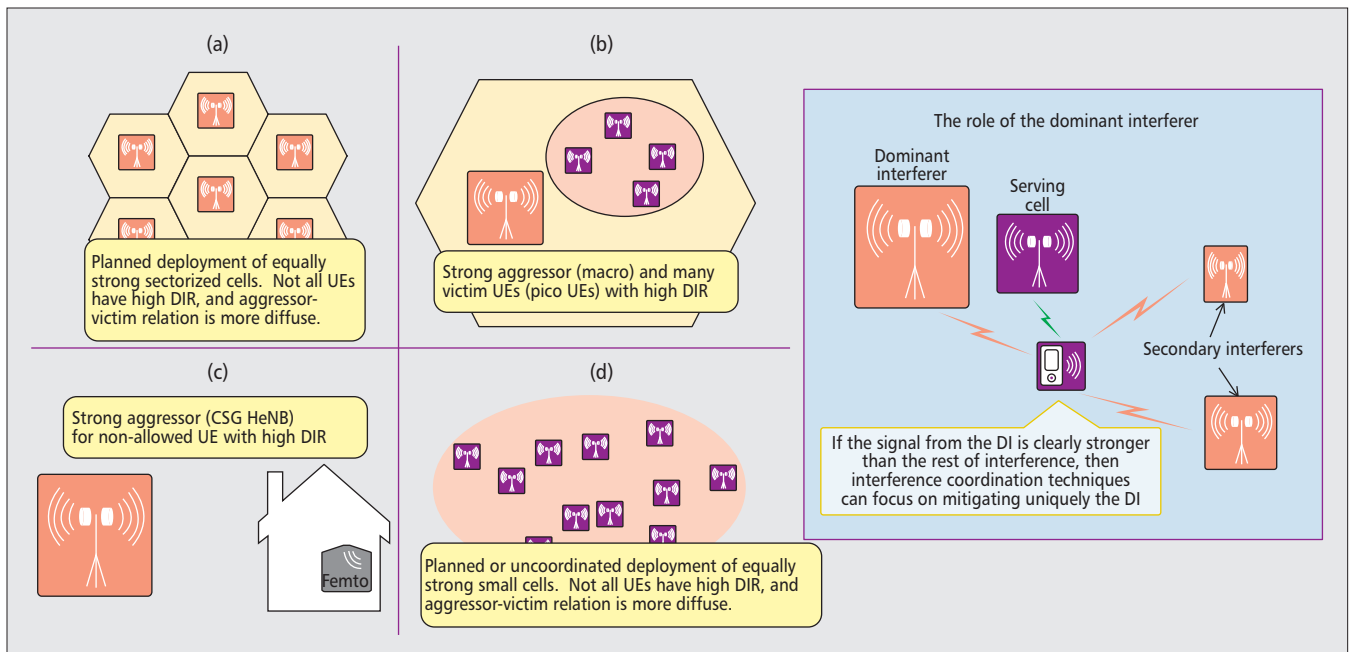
(a)

Planned deployment of equally strong sectorized cells. Not all UEs have high DIR, and aggressor-victim relation is more diffuse.

(b)

Strong aggressor (macro) and many victim UEs (pico UEs) with high DIR

(c)

Strong aggressor (CSG HeNB) for non-allowed UE with high DIR

Femto

(d)

Planned or uncoordinated deployment of equally strong small cells. Not all UEs have high DIR, and aggressor-victim relation is more diffuse.

The role of the dominant interferer

Dominant interferer

Serving cell

Secondary interferers

If the signal from the DI is clearly stronger than the rest of interference, then interference coordination techniques can focus on mitigating uniquely the DI